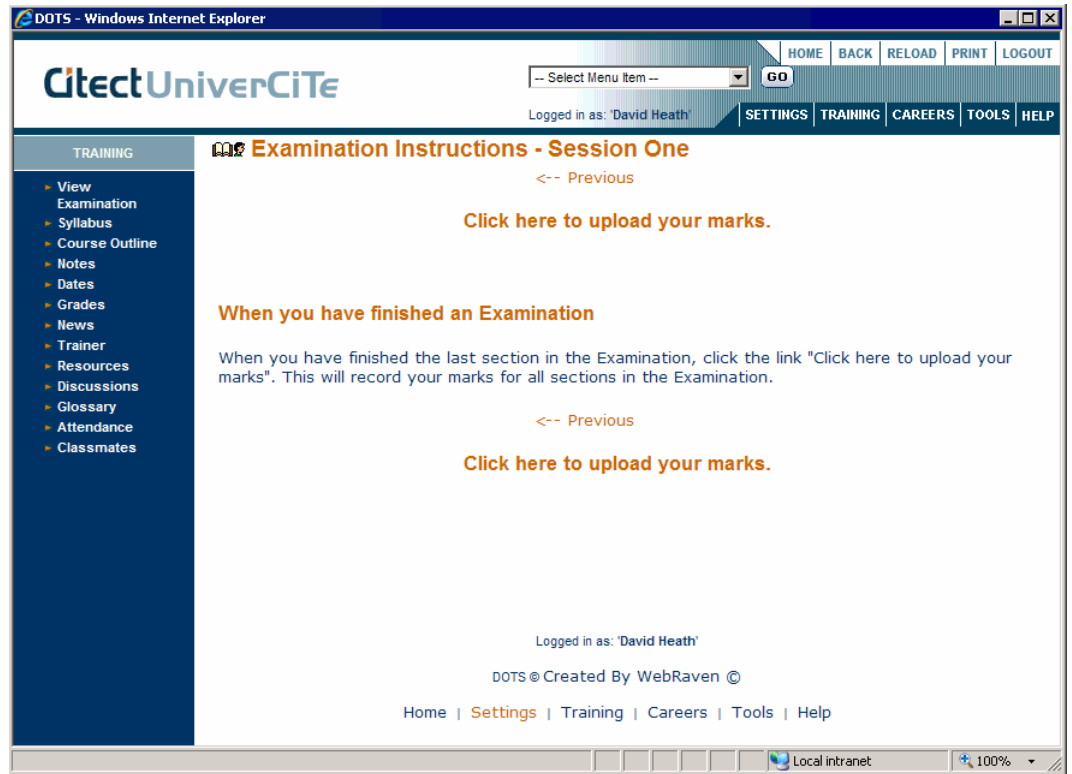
DOTS - Windows Internet Explorer

CitectUniverCiTe

-- Select Menu Item -- GO

HOME | BACK | RELOAD | PRINT | LOGOUT

Logged in as: 'David Heath'

SETTINGS | TRAINING | CAREERS | TOOLS | HELP

TRAINING

- View Examination
- Syllabus
- Course Outline
- Notes
- Dates
- Grades
- News
- Trainer
- Resources
- Discussions
- Glossary
- Attendance
- Classmates

Examination Instructions - Session One

<-- Previous

Click here to upload your marks.

When you have finished an Examination

When you have finished the last section in the Examination, click the link "Click here to upload your marks". This will record your marks for all sections in the Examination.

<-- Previous

Click here to upload your marks.

Logged in as: 'David Heath'

DOTS © Created By WebRaven ©

Home | Settings | Training | Careers | Tools | Help

Local intranet

100%